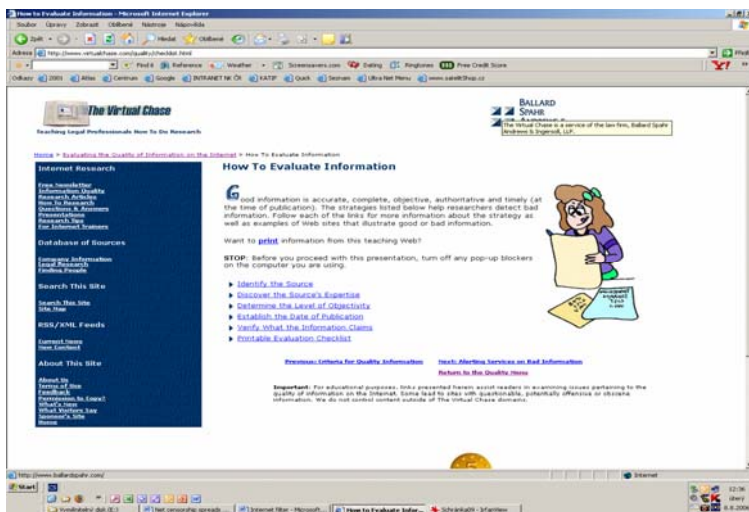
How to Evaluate Information - Microsoft Internet Explorer

Soubor Úpravy Zobrazit Oblíbené Nástroje Nápověda

Zpět Hledat Oblíbené

Adresa http://www.virtualchase.com/quality/checklist.html

Find it Reference Weather Screensavers.com Dating Ringtones Free Credit Score

Odkazy 2005 Atlas Centrum Google INTRANET NK ČR KATIF Quick Seznam Ultra Net Menu www.satelitShop.cz

The Virtual Chase
Teaching Legal Professionals How To Do Research

BALLARD SPAHR

The Virtual Chase is a service of the law firm, Ballard Spahr Andrews & Ingersoll, LLP.

Home > Evaluating the Quality of Information on the Internet > How To Evaluate Information

Internet Research

Free Newsletter
Information Quality
Research Articles
How To Research
Questions & Answers
Presentations
Research Tips
For Internet Trainers

Database of Sources

Company Information
Legal Research
Finding People

Search This Site

Search This Site
Site Map

RSS/XML Feeds

Current News
New Content

About This Site

About Us
Terms of Use
Feedback
Permission to Copy?
What's New
What Visitors Say
Sponsor's Site
Home

How To Evaluate Information

Good information is accurate, complete, objective, authoritative and timely (at the time of publication). The strategies listed below help researchers detect bad information. Follow each of the links for more information about the strategy as well as examples of Web sites that illustrate good or bad information.

Want to print information from this teaching Web?

STOP: Before you proceed with this presentation, turn off any pop-up blockers on the computer you are using.

Identify the Source
Discover the Source's Expertise
Determine the Level of Objectivity
Establish the Date of Publication
Verify What the Information Claims
Printable Evaluation Checklist

Previous: Criteria for Quality Information
Next: Alerting Services on Bad Information
Return to the Quality Menu

Important: For educational purposes, links presented herein assist readers in examining issues pertaining to the quality of information on the Internet. Some lead to sites with questionable, potentially offensive or obscene information. We do not control content outside of The Virtual Chase domains.

http://www.ballardspahr.com/

Internet

Start

Vyvolávání dat (E:) | Net censorship spreads ... | Internet filter - Microsoft... | How to Evaluate Infor... | Schránka09 - InfanView

12:36 úterý 6.6.2006